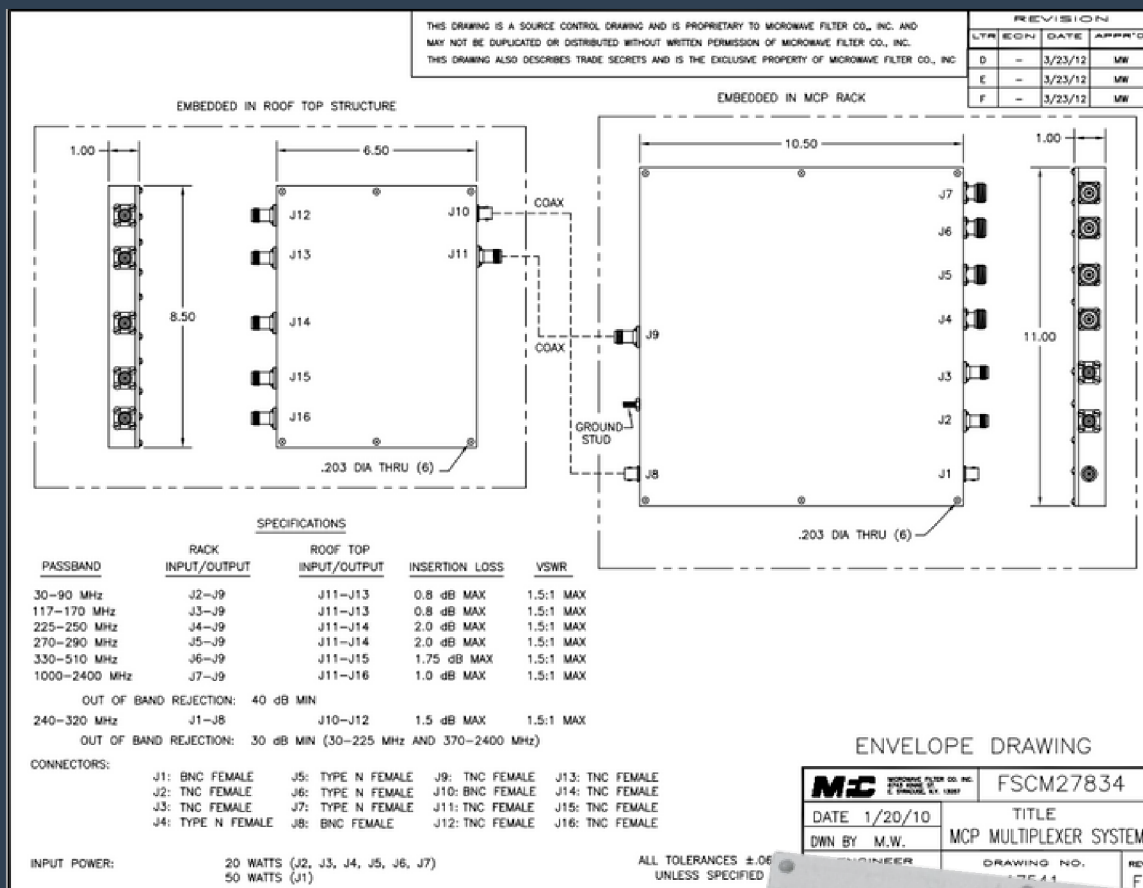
THIS DRAWING IS A SOURCE CONTROL DRAWING AND IS PROPRIETARY TO MICROWAVE FILTER CO., INC. AND MAY NOT BE DUPLICATED OR DISTRIBUTED WITHOUT WRITTEN PERMISSION OF MICROWAVE FILTER CO., INC. THIS DRAWING ALSO DESCRIBES TRADE SECRETS AND IS THE EXCLUSIVE PROPERTY OF MICROWAVE FILTER CO., INC.

| REVISION | | | |
|---|---|---|---|
| LTR | ECN | DATE | APPR'D |
| D | – | 3/23/12 | MW |
| E | – | 3/23/12 | MW |
| F | – | 3/23/12 | MW |

EMBEDDED IN ROOF TOP STRUCTURE

EMBEDDED IN MCP RACK

1.00

6.50

8.50

J12
J13
J14
J15
J16
J10
J11

COAX

COAX

.203 DIA THRU (6)

10.50

1.00

J7
J6
J5
J4
J9
J3
J2
J1
J8

11.00

GROUND STUD

.203 DIA THRU (6)

SPECIFICATIONS

| PASSBAND | RACK INPUT/OUTPUT | ROOF TOP INPUT/OUTPUT | INSERTION LOSS | VSWR |
|---|---|---|---|---|
| 30–90 MHz | J2–J9 | J11–J13 | 0.8 dB MAX | 1.5:1 MAX |
| 117–170 MHz | J3–J9 | J11–J13 | 0.8 dB MAX | 1.5:1 MAX |
| 225–250 MHz | J4–J9 | J11–J14 | 2.0 dB MAX | 1.5:1 MAX |
| 270–290 MHz | J5–J9 | J11–J14 | 2.0 dB MAX | 1.5:1 MAX |
| 330–510 MHz | J6–J9 | J11–J15 | 1.75 dB MAX | 1.5:1 MAX |
| 1000–2400 MHz | J7–J9 | J11–J16 | 1.0 dB MAX | 1.5:1 MAX |

OUT OF BAND REJECTION: 40 dB MIN

| 240–320 MHz | J1–J8 | J10–J12 | 1.5 dB MAX | 1.5:1 MAX |
|---|---|---|---|---|

OUT OF BAND REJECTION: 30 dB MIN (30–225 MHz AND 370–2400 MHz)

CONNECTORS:
J1: BNC FEMALE J5: TYPE N FEMALE J9: TNC FEMALE J13: TNC FEMALE
J2: TNC FEMALE J6: TYPE N FEMALE J10: BNC FEMALE J14: TNC FEMALE
J3: TNC FEMALE J7: TYPE N FEMALE J11: TNC FEMALE J15: TNC FEMALE
J4: TYPE N FEMALE J8: BNC FEMALE J12: TNC FEMALE J16: TNC FEMALE

INPUT POWER: 20 WATTS (J2, J3, J4, J5, J6, J7)
50 WATTS (J1)

ALL TOLERANCES ±.06 UNLESS SPECIFIED

ENVELOPE DRAWING

MFC MICROWAVE FILTER CO. INC. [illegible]

FSCM27834

DATE 1/20/10

TITLE

DWN BY M.W.

MCP MULTIPLEXER SYSTEM

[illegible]NGINEER

DRAWING NO.

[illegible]7541

RE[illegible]

F